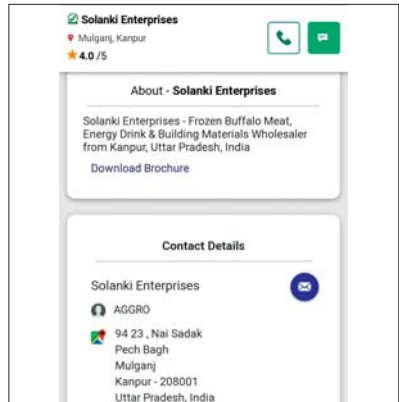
Solanki Enterprises
Mulganj, Kanpur
4.0 /5

About - Solanki Enterprises

Solanki Enterprises - Frozen Buffalo Meat, Energy Drink & Building Materials Wholesaler from Kanpur, Uttar Pradesh, India

Download Brochure

Contact Details

Solanki Enterprises

AGGRO

94 23 , Nai Sadak
Pech Bagh
Mulganj
Kanpur - 208001
Uttar Pradesh, India